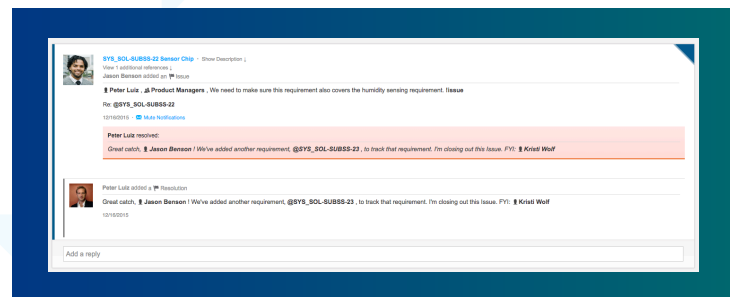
SYS_SOL-SUBSS-22 Sensor Chip · Show Description ↓
View 1 additional references ↓
Jason Benson added an Issue

Peter Luiz , Product Managers , We need to make sure this requirement also covers the humidity sensing requirement. #issue

Re: @SYS_SOL-SUBSS-22

12/16/2015 · Mute Notifications

Peter Luiz resolved:

Great catch, Jason Benson ! We've added another requirement, @SYS_SOL-SUBSS-23 , to track that requirement. I'm closing out this Issue. FYI: Kristi Wolf

Peter Luiz added a Resolution

Great catch, Jason Benson ! We've added another requirement, @SYS_SOL-SUBSS-23 , to track that requirement. I'm closing out this Issue. FYI: Kristi Wolf

12/16/2015

Add a reply